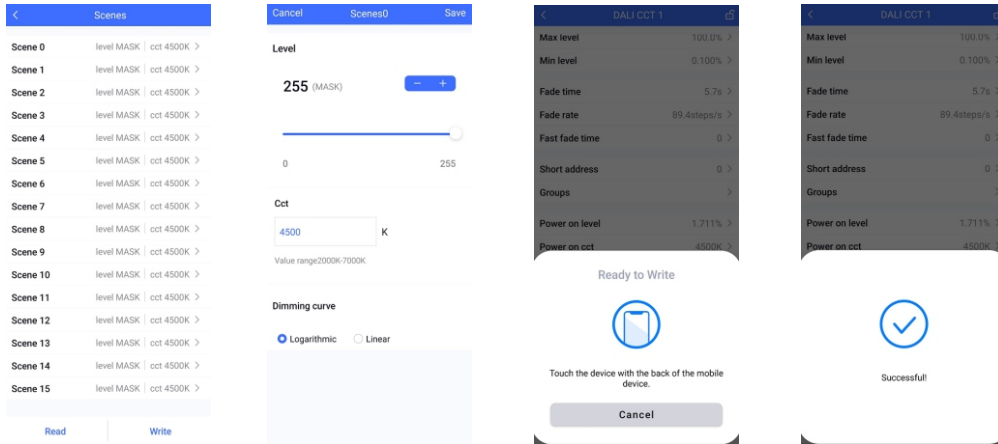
<

Scenes

Scene 0 level MASK | cct 4500K >
Scene 1 level MASK | cct 4500K >
Scene 2 level MASK | cct 4500K >
Scene 3 level MASK | cct 4500K >
Scene 4 level MASK | cct 4500K >
Scene 5 level MASK | cct 4500K >
Scene 6 level MASK | cct 4500K >
Scene 7 level MASK | cct 4500K >
Scene 8 level MASK | cct 4500K >
Scene 9 level MASK | cct 4500K >
Scene 10 level MASK | cct 4500K >
Scene 11 level MASK | cct 4500K >
Scene 12 level MASK | cct 4500K >
Scene 13 level MASK | cct 4500K >
Scene 14 level MASK | cct 4500K >
Scene 15 level MASK | cct 4500K >

Read Write

Cancel Scenes0 Save

Level

255 (MASK) − +

0 255

Cct

4500 K

Value range2000K-7000K

Dimming curve

Logarithmic Linear

< DALI CCT 1

Max level 100.0% >
Min level 0.100% >
Fade time 5.7s >
Fade rate 89.4steps/s >
Fast fade time 0 >
Short address 0 >
Groups >
Power on level 1.711% >
Power on cct 4500K >

Ready to Write

Touch the device with the back of the mobile device.

Cancel

< DALI CCT 1

Max level 100.0% >
Min level 0.100% >
Fade time 5.7s >
Fade rate 89.4steps/s >
Fast fade time 0 >
Short address 0 >
Groups >
Power on level 1.711% >
Power on cct 4500K >

Successful!